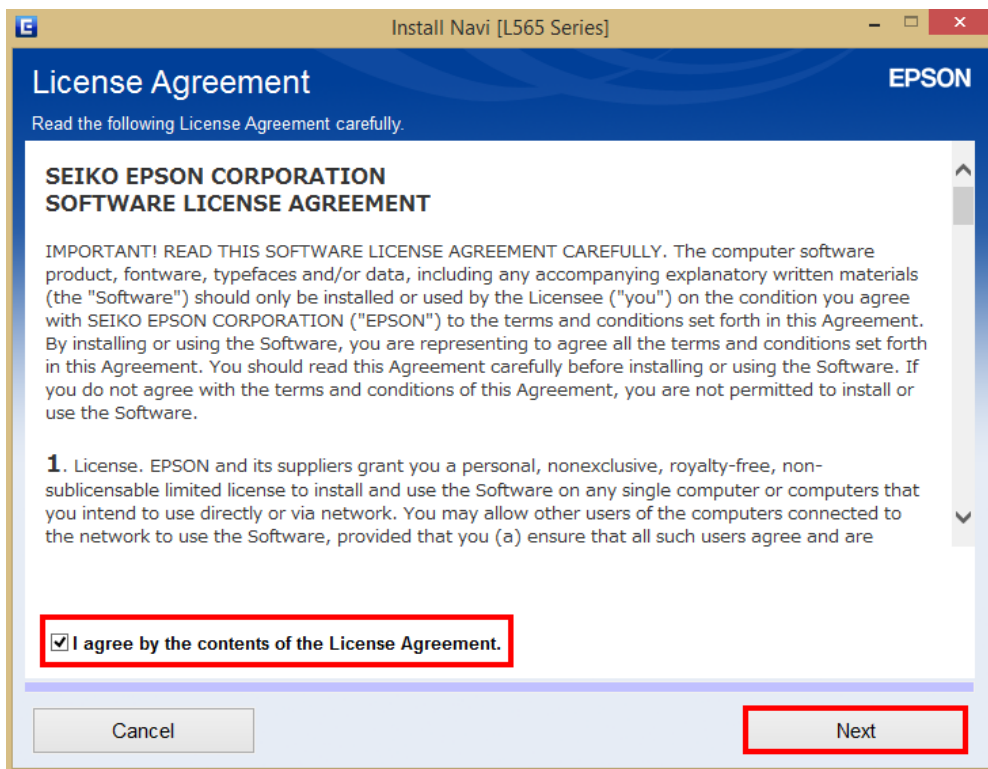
Install Navi [L565 Series]

License Agreement

EPSON

Read the following License Agreement carefully.

SEIKO EPSON CORPORATION
SOFTWARE LICENSE AGREEMENT

IMPORTANT! READ THIS SOFTWARE LICENSE AGREEMENT CAREFULLY. The computer software product, fontware, typefaces and/or data, including any accompanying explanatory written materials (the "Software") should only be installed or used by the Licensee ("you") on the condition you agree with SEIKO EPSON CORPORATION ("EPSON") to the terms and conditions set forth in this Agreement. By installing or using the Software, you are representing to agree all the terms and conditions set forth in this Agreement. You should read this Agreement carefully before installing or using the Software. If you do not agree with the terms and conditions of this Agreement, you are not permitted to install or use the Software.

1. License. EPSON and its suppliers grant you a personal, nonexclusive, royalty-free, non-sublicensable limited license to install and use the Software on any single computer or computers that you intend to use directly or via network. You may allow other users of the computers connected to the network to use the Software, provided that you (a) ensure that all such users agree and are

I agree by the contents of the License Agreement.

Cancel

Next